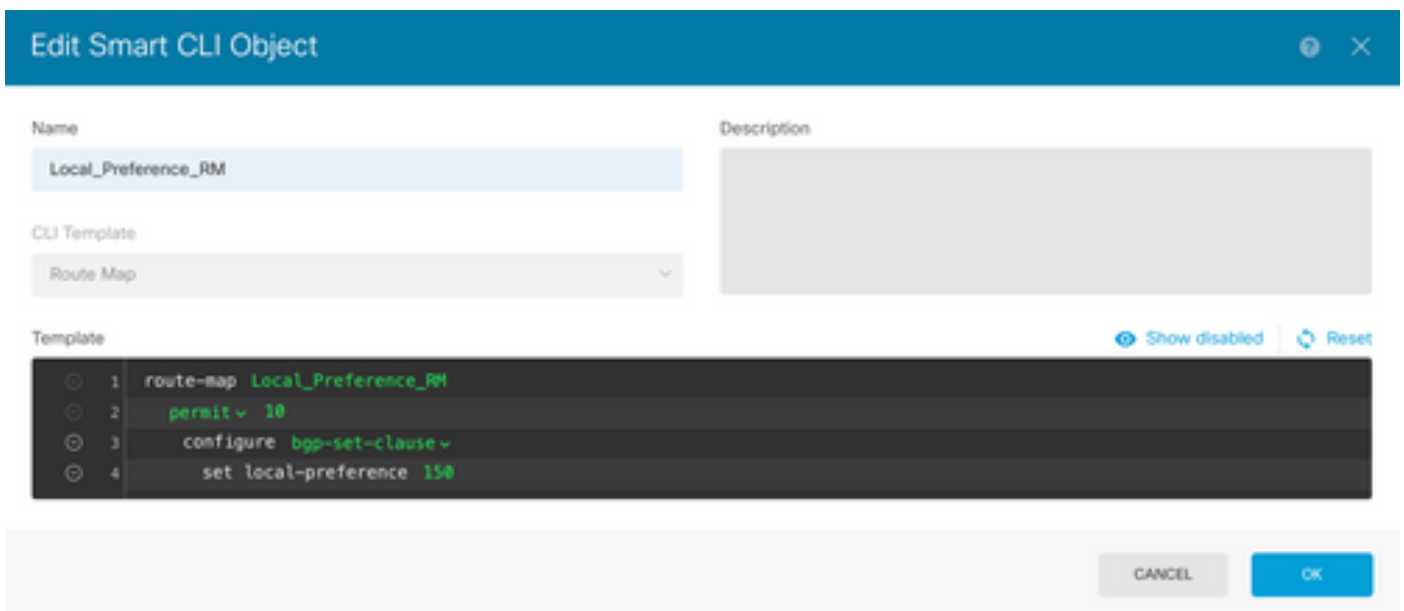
Edit Smart CLI Object

Name
Local_Preference_RM

Description

CLI Template
Route Map

Template
Show disabled
Reset

1 route-map Local_Preference_RM
2 permit 10
3 configure bgp-set-clause
4 set local-preference 150

CANCEL
OK